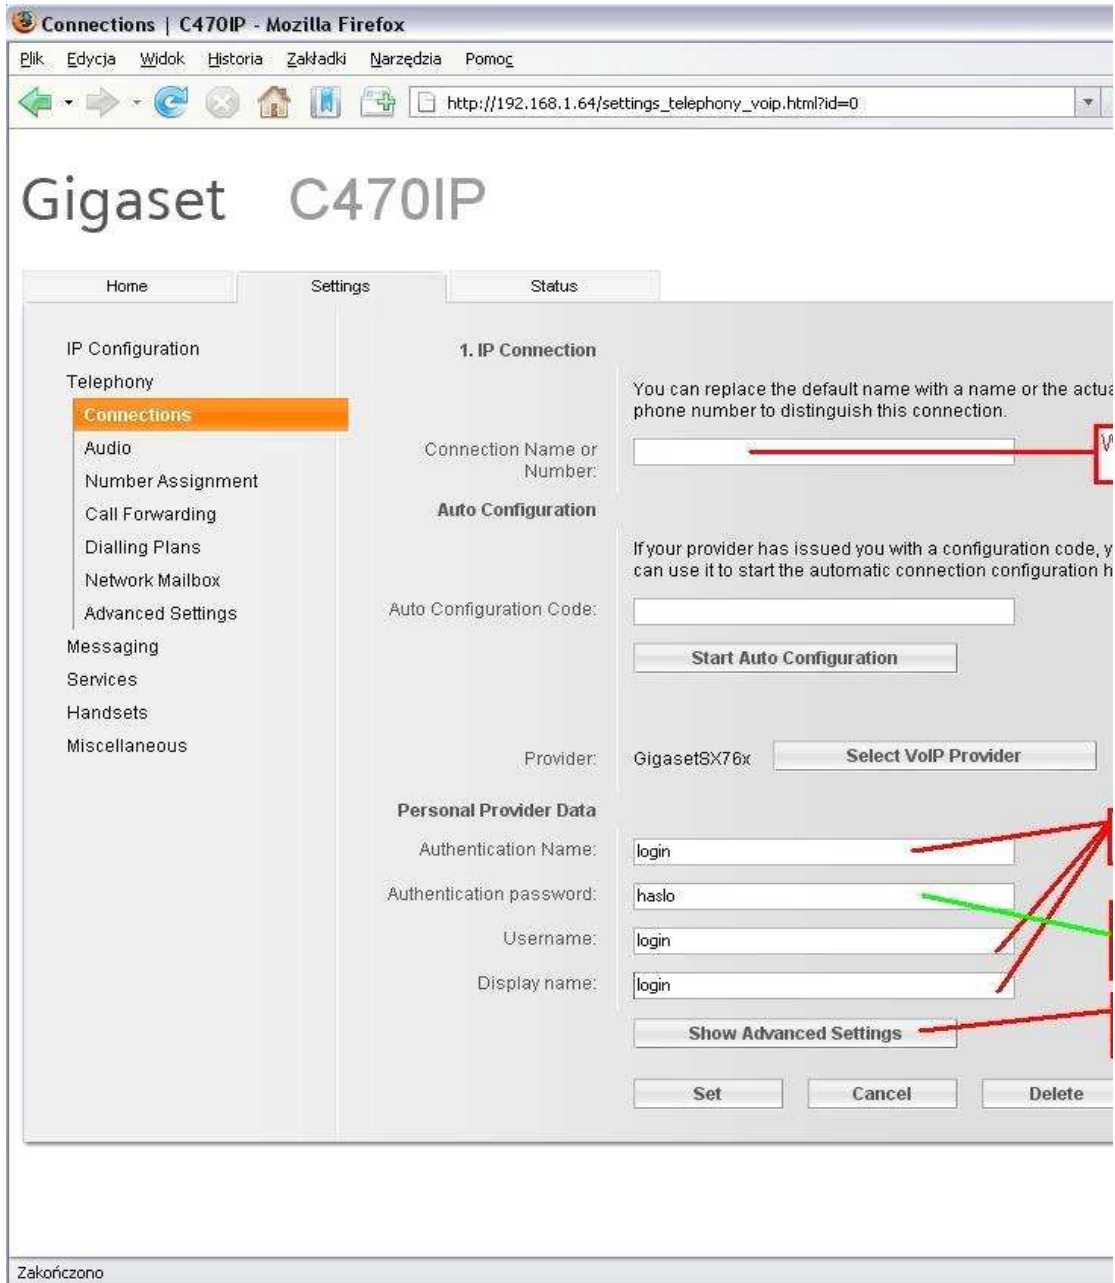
Connections | C470IP - Mozilla Firefox

Plik Edycja Widok Historia Zakładki Narzędzia Pomoc

http://192.168.1.64/settings_telephony_voip.html?id=0

Gigaset C470IP

Home Settings Status

IP Configuration
Telephony
Connections
Audio
Number Assignment
Call Forwarding
Dialling Plans
Network Mailbox
Advanced Settings
Messaging
Services
Handsets
Miscellaneous

1. IP Connection

You can replace the default name with a name or the actua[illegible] phone number to distinguish this connection.

Connection Name or Number:

Auto Configuration

If your provider has issued you with a configuration code, y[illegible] can use it to start the automatic connection configuration h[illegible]

Auto Configuration Code:

Start Auto Configuration

Provider: GigasetSX76x Select VoIP Provider

Personal Provider Data

Authentication Name: login

Authentication password: haslo

Username: login

Display name: login

Show Advanced Settings

Set Cancel Delete

Zakończono